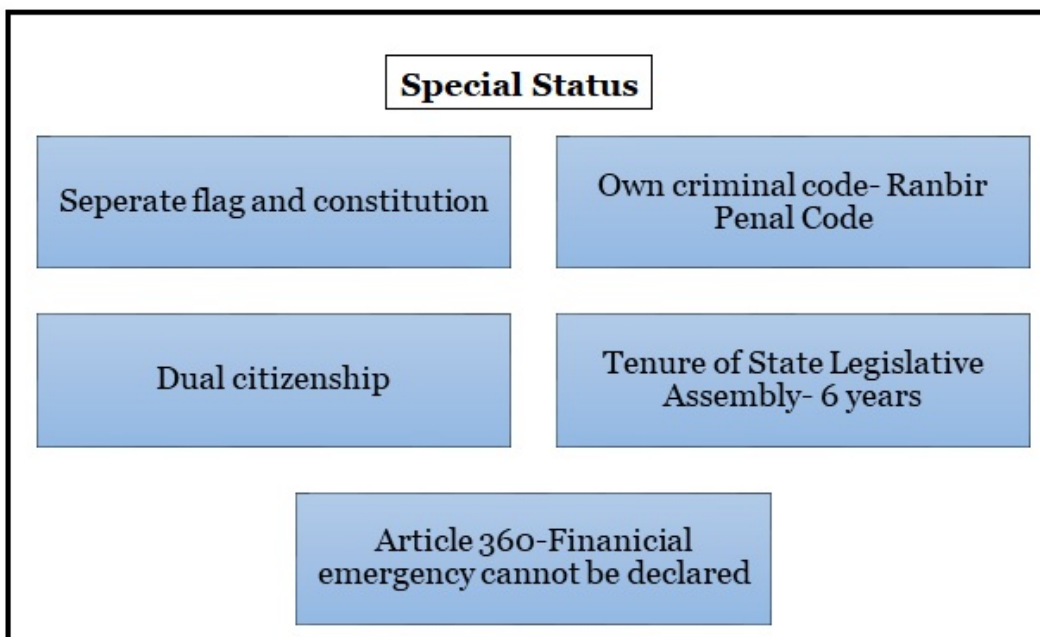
Special Status

Seperate flag and constitution

Own criminal code- Ranbir Penal Code

Dual citizenship

Tenure of State Legislative Assembly- 6 years

Article 360-Finanicial emergency cannot be declared